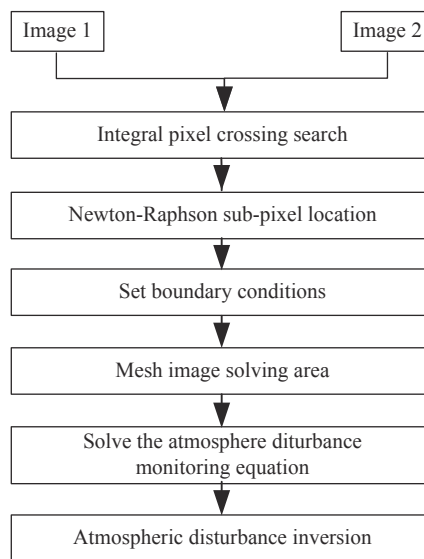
Image 1

Image 2

Integral pixel crossing search

Newton-Raphson sub-pixel location

Set boundary conditions

Mesh image solving area

Solve the atmosphere diturbance monitoring equation

Atmospheric disturbance inversion